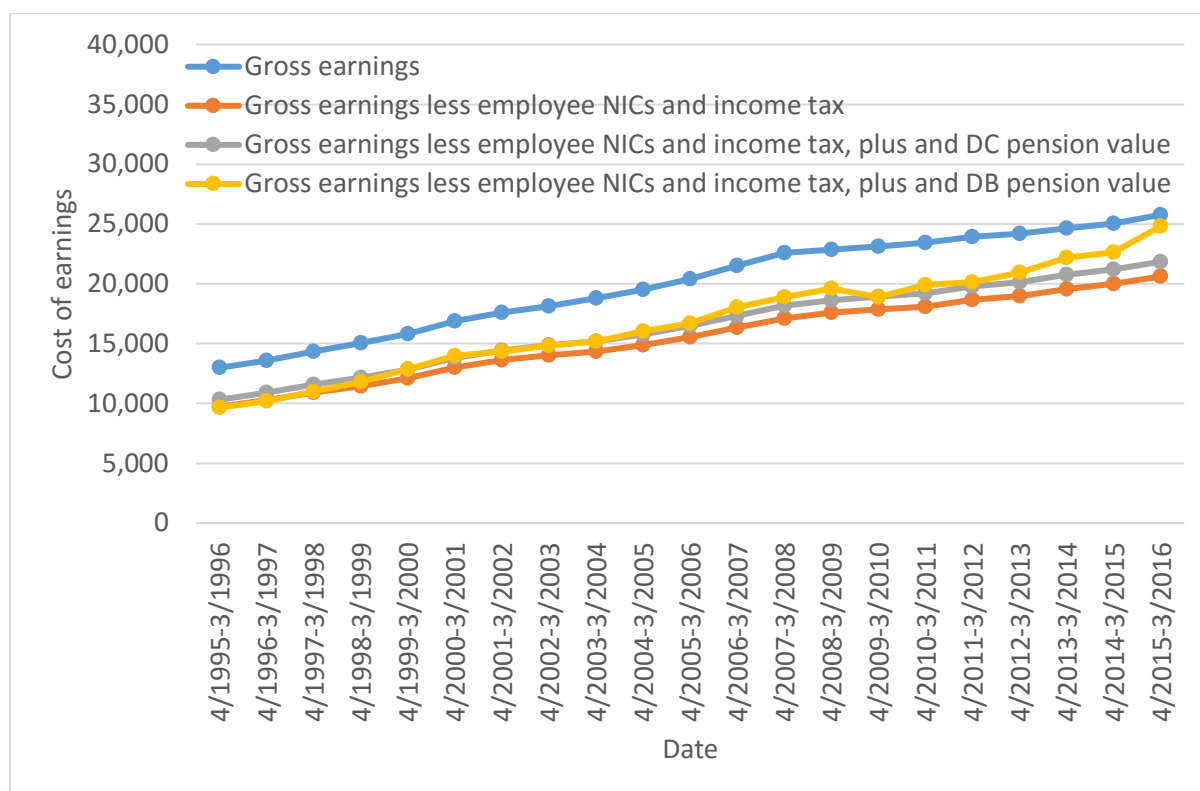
Gross earnings
Gross earnings less employee NICs and income tax
Gross earnings less employee NICs and income tax, plus and DC pension value
Gross earnings less employee NICs and income tax, plus and DB pension value

Cost of earnings

40,000
35,000
30,000
25,000
20,000
15,000
10,000
5,000
0

4/1995-3/1996
4/1996-3/1997
4/1997-3/1998
4/1998-3/1999
4/1999-3/2000
4/2000-3/2001
4/2001-3/2002
4/2002-3/2003
4/2003-3/2004
4/2004-3/2005
4/2005-3/2006
4/2006-3/2007
4/2007-3/2008
4/2008-3/2009
4/2009-3/2010
4/2010-3/2011
4/2011-3/2012
4/2012-3/2013
4/2013-3/2014
4/2014-3/2015
4/2015-3/2016

Date